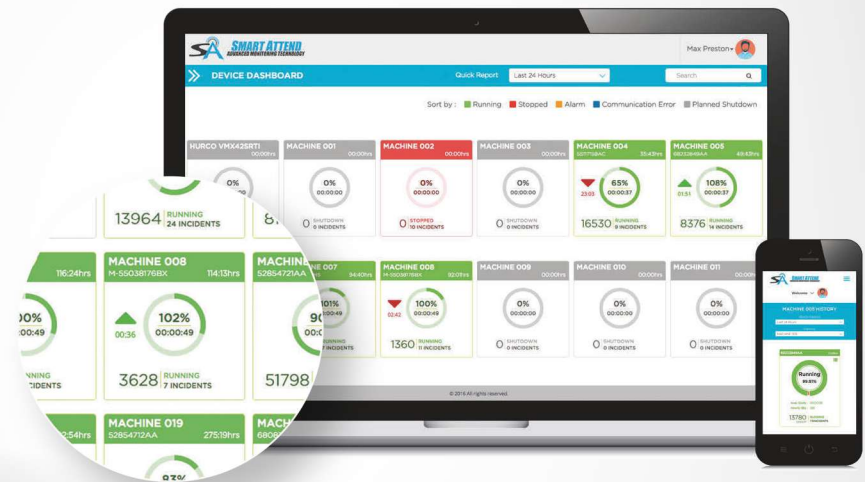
SMART ATTEND
ADVANCED MONITORING TECHNOLOGY

Max Preston

DEVICE DASHBOARD

Quick Report Last 24 Hours

Search

Sort by : Running Stopped Alarm Communication Error Planned Shutdown

HURCO VMX42SRTI 00:00hrs
0%

MACHINE 001 00:00hrs
0%
00:00:00
0 SHUTDOWN 0 INCIDENTS

MACHINE 002 00:00hrs
0%
00:00:00
0 STOPPED 10 INCIDENTS

MACHINE 003 00:00hrs
0%
00:00:00
0 SHUTDOWN 0 INCIDENTS

MACHINE 004 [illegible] 35:43hrs
65%
00:00:37
23:03
16530 RUNNING 9 INCIDENTS

MACHINE 005 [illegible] 49:43hrs
108%
00:00:37
01:51
8376 RUNNING 14 INCIDENTS

MACHINE 007 34:40hrs
101%
00:00:49
RUNNING 7 INCIDENTS

MACHINE 008 M-550381768X 92:07hrs
100%
00:00:49
02:42
1360 RUNNING 11 INCIDENTS

MACHINE 009 00:00hrs
0%
00:00:00
0 SHUTDOWN 0 INCIDENTS

MACHINE 010 00:00hrs
0%
00:00:00
0 SHUTDOWN 0 INCIDENTS

MACHINE 011 00:00hrs
0%
00:00:00
0 SHUTDOWN 0 INCIDENTS

© 2016 All rights reserved.

13964 RUNNING 24 INCIDENTS

116:24hrs
00%
00:49
RUNNING INCIDENTS

MACHINE 008
M-550381768X 114:13hrs
102%
00:00:49
00:36
3628 RUNNING 7 INCIDENTS

MACHINE
52854721AA
90
51798

2:54hrs

MACHINE 019
52854712AA 275:19hrs
93%

MACHINE
6806

SMART ATTEND
Welcome
MACHINE DEVHISTORY
Running
86.87%
13780